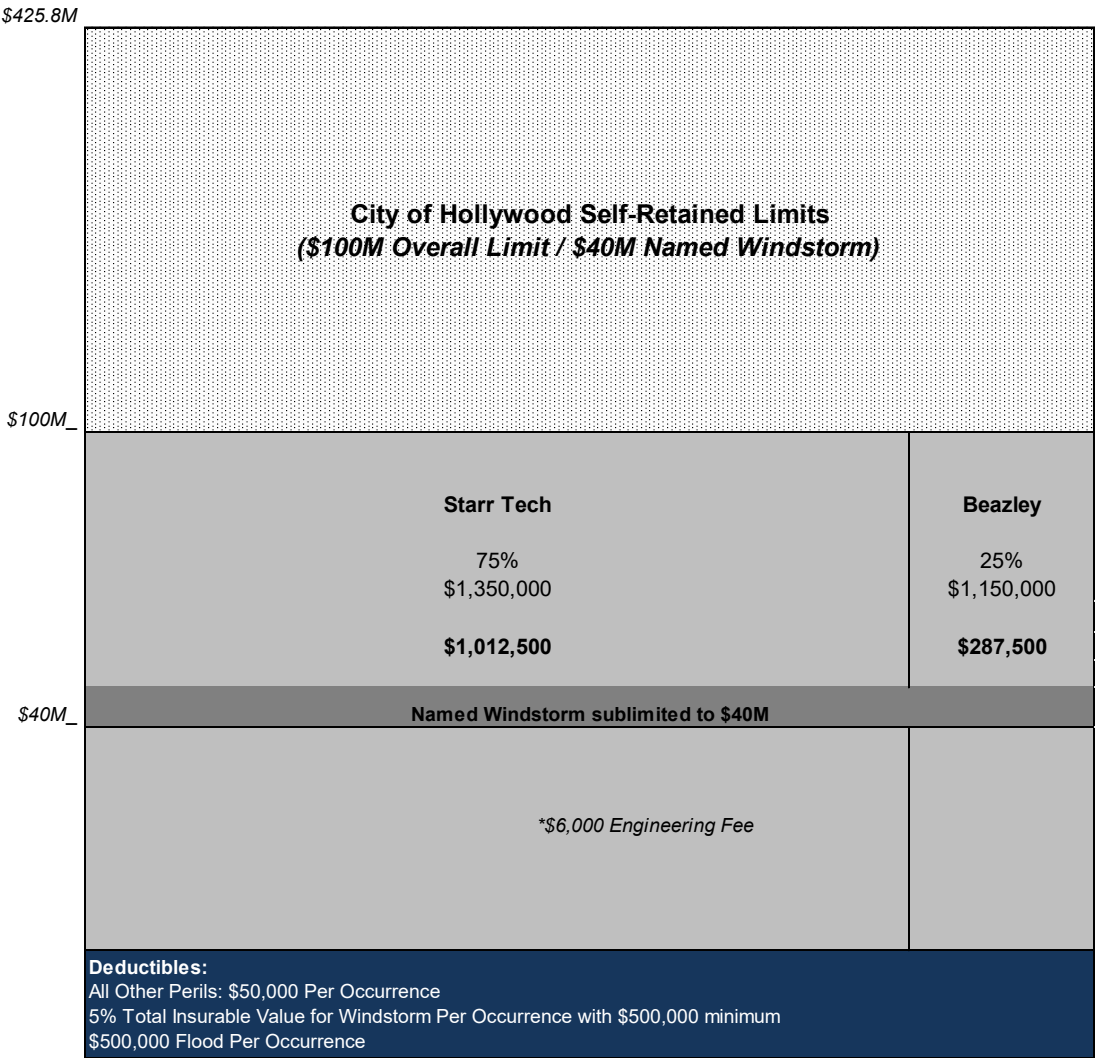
$425.8M

City of Hollywood Self-Retained Limits
*($100M Overall Limit / $40M Named Windstorm)*

$100M_

**Starr Tech**

75%
$1,350,000

**$1,012,500**

**Beazley**

25%
$1,150,000

**$287,500**

$40M_

**Named Windstorm sublimited to $40M**

*\*$6,000 Engineering Fee*

**Deductibles:**
All Other Perils: $50,000 Per Occurrence
5% Total Insurable Value for Windstorm Per Occurrence with $500,000 minimum
$500,000 Flood Per Occurrence